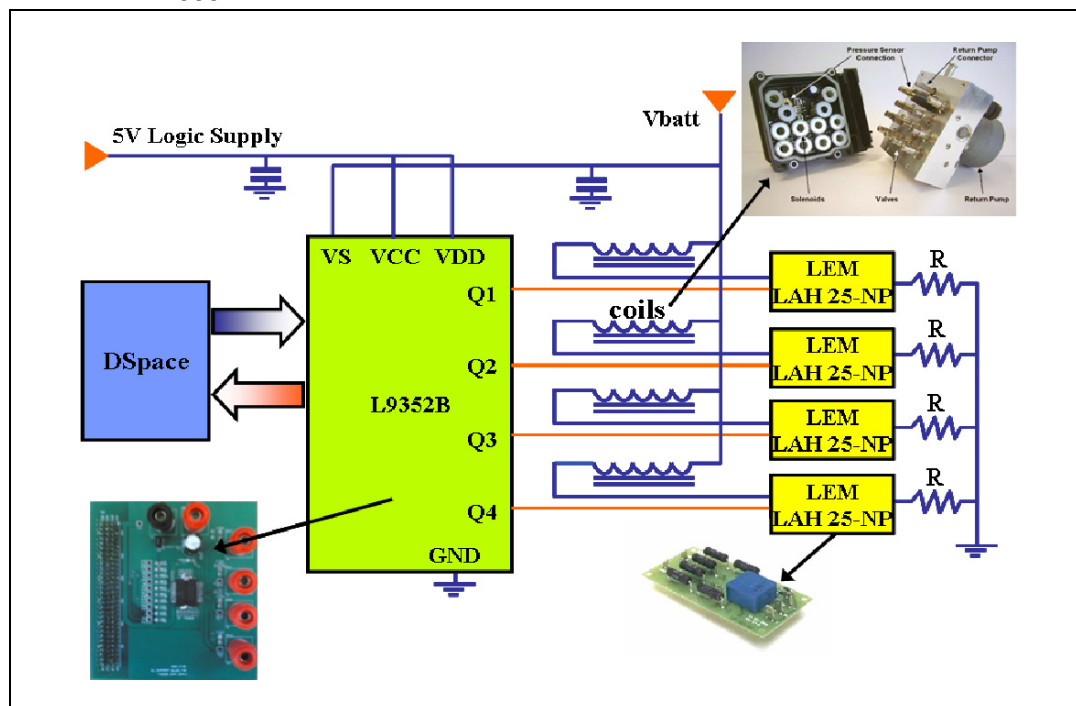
5V Logic Supply

Vbatt

Pressure Sensor Connection

Return Pump Connector

Solenoids

Valves

Return Pump

VS VCC VDD

Q1

Q2

Q3

Q4

GND

L9352B

DSpace

coils

LEM LAH 25-NP

LEM LAH 25-NP

LEM LAH 25-NP

LEM LAH 25-NP

R

R

R

R